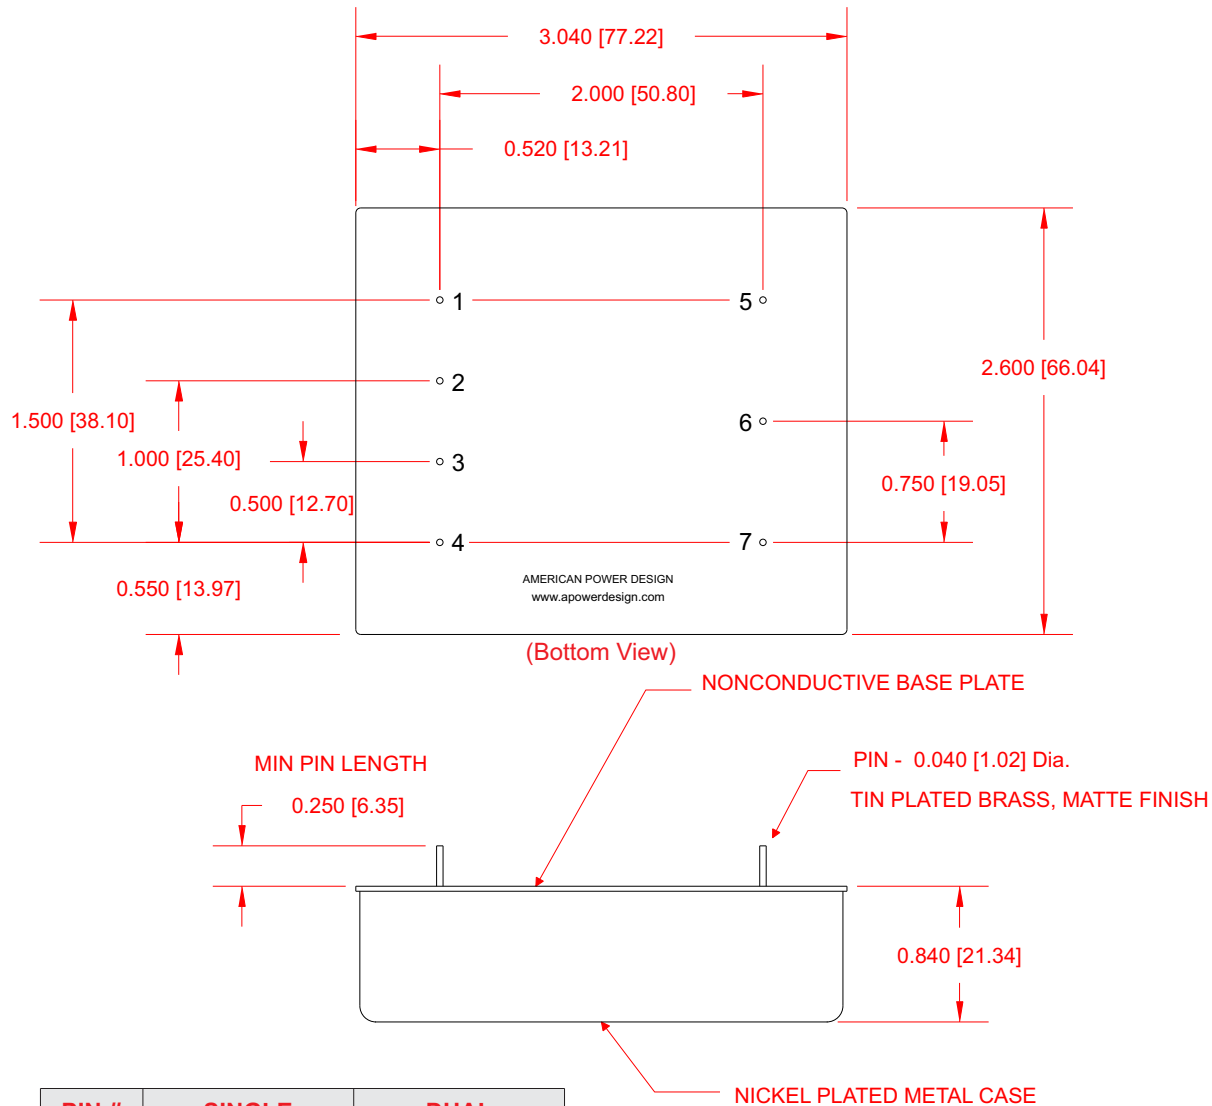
3.040 [77.22]

2.000 [50.80]

0.520 [13.21]

1

5

2

2.600 [66.04]

1.500 [38.10]

6

1.000 [25.40]

3

0.750 [19.05]

0.500 [12.70]

4

7

AMERICAN POWER DESIGN
www.apowerdesign.com

0.550 [13.97]

(Bottom View)

NONCONDUCTIVE BASE PLATE

MIN PIN LENGTH

PIN - 0.040 [1.02] Dia.

0.250 [6.35]

TIN PLATED BRASS, MATTE FINISH

0.840 [21.34]

NICKEL PLATED METAL CASE

| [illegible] | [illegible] | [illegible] |
|---|---|---|